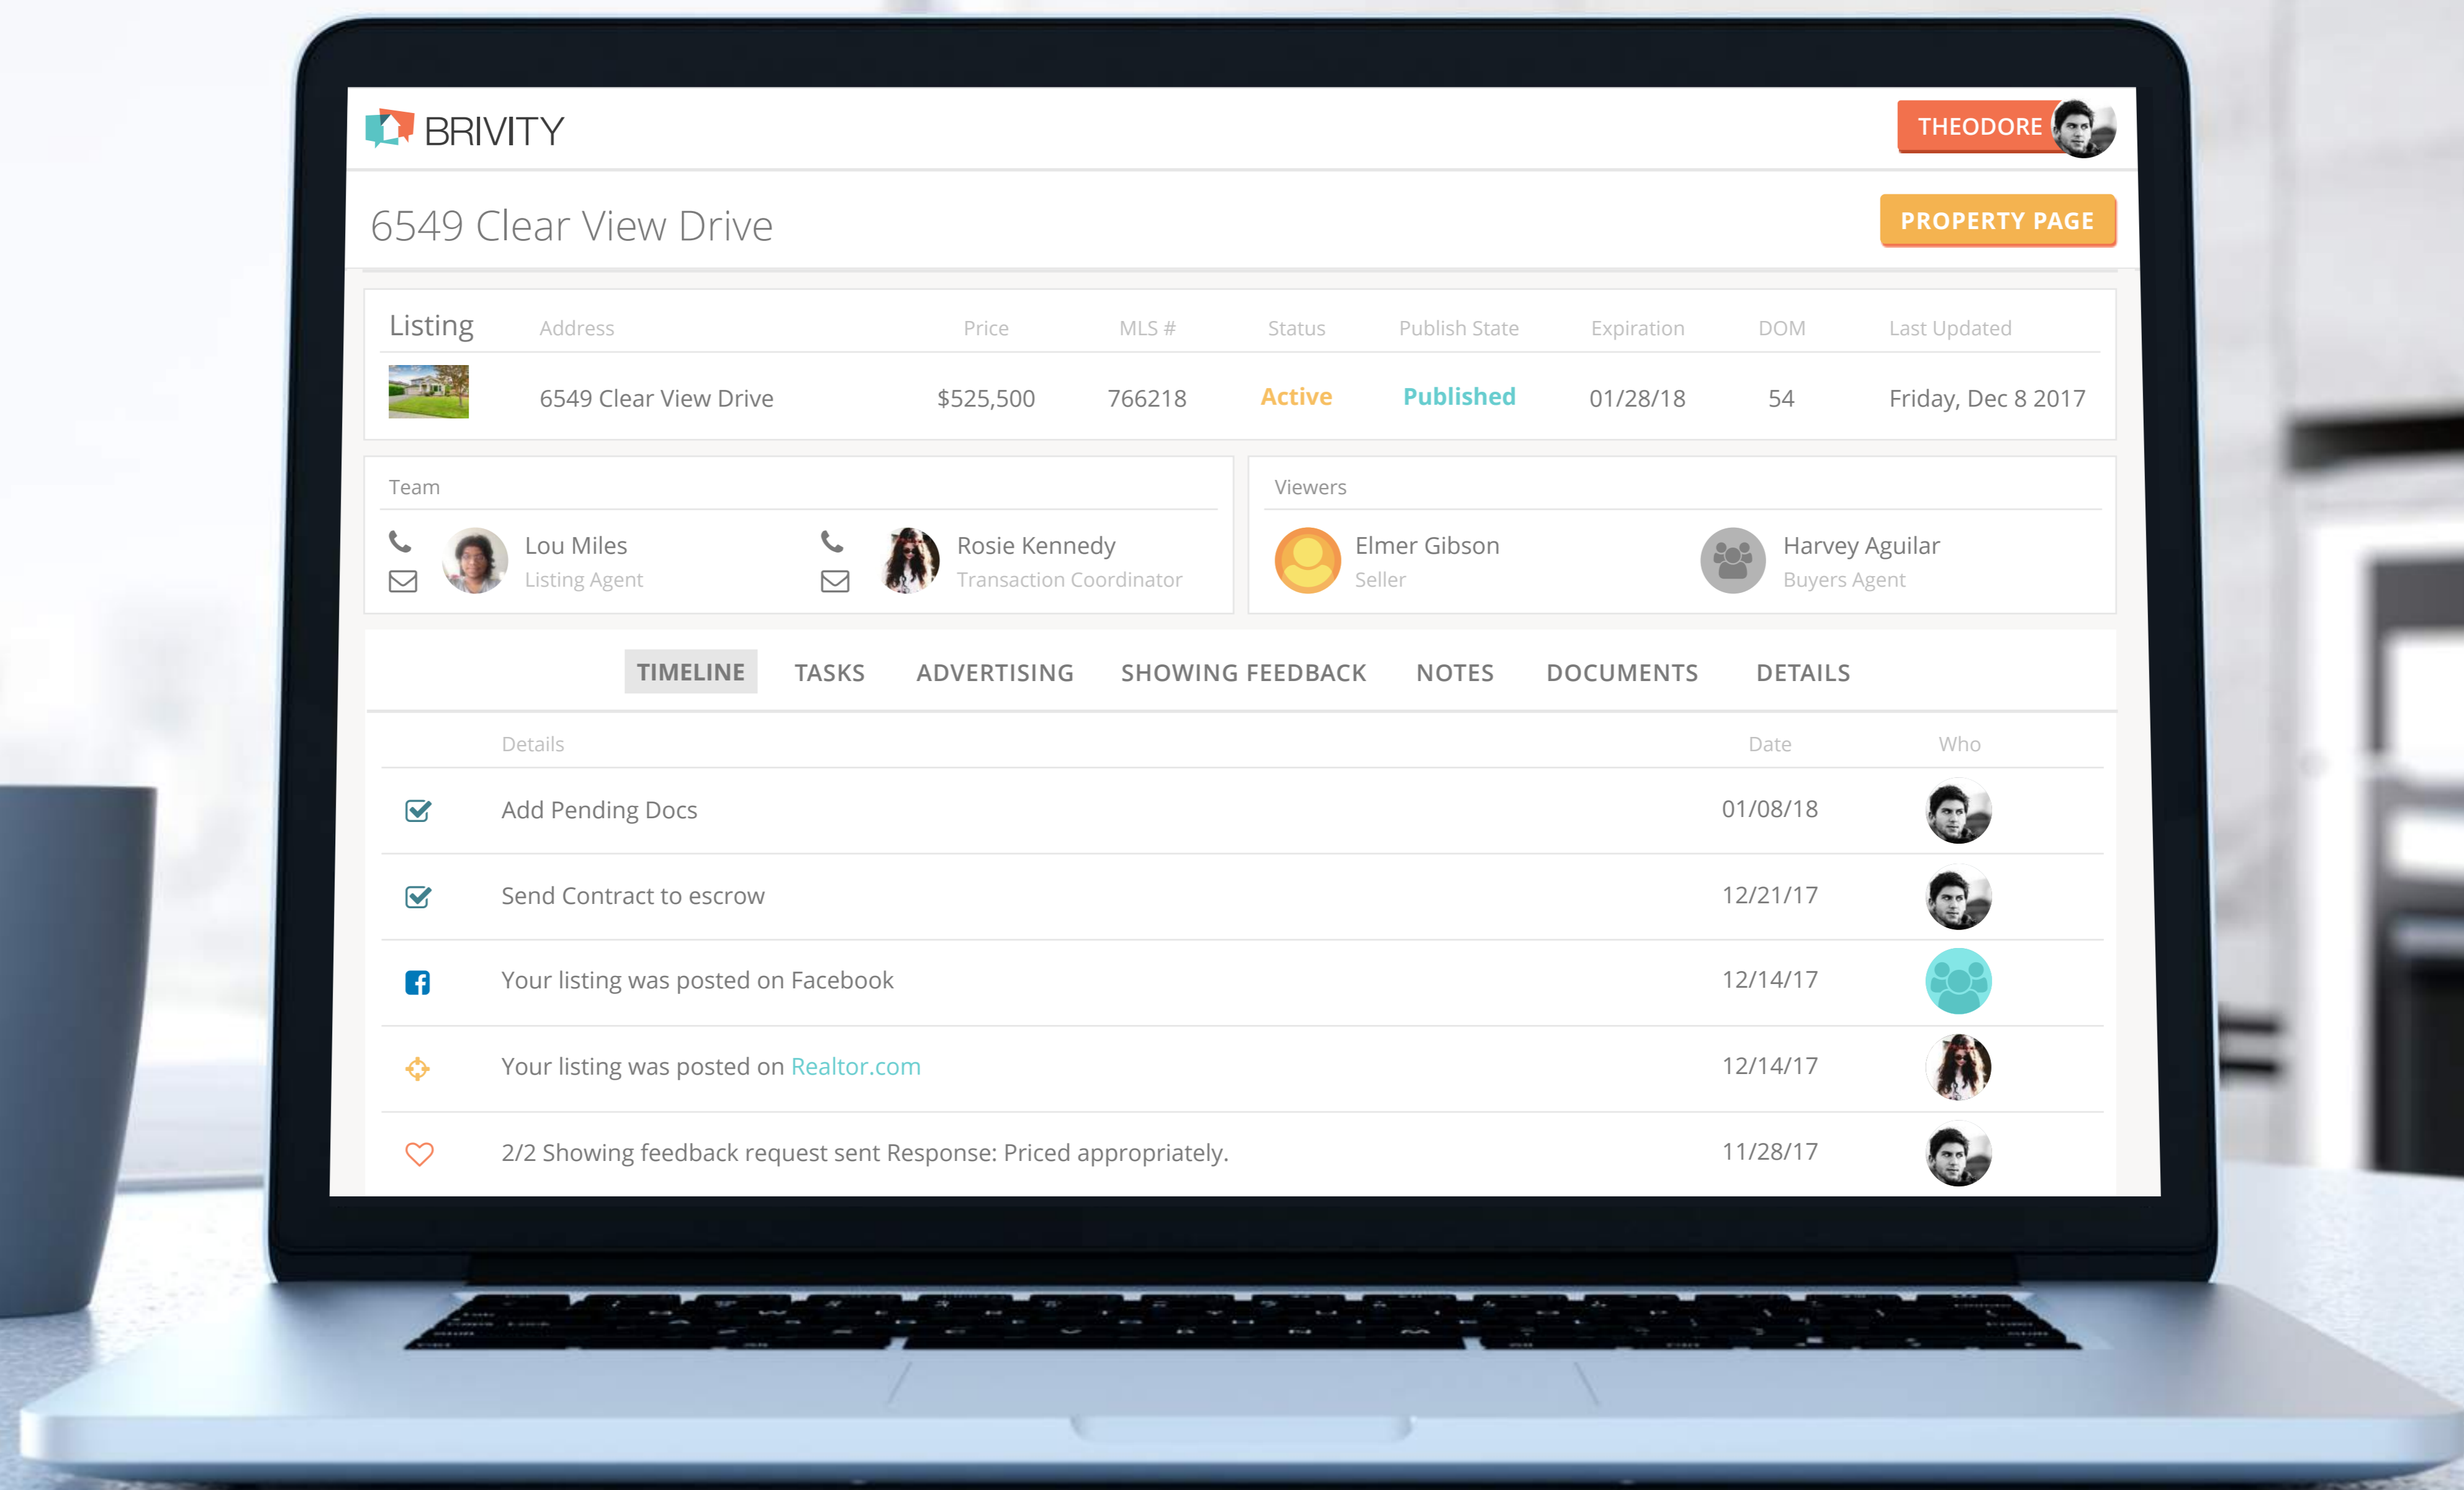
BRIVITY

THEODORE

6549 Clear View Drive

PROPERTY PAGE

| Listing | Address | Price | MLS # | Status | Publish State | Expiration | DOM | Last Updated |
|---|---|---|---|---|---|---|---|---|
| | 6549 Clear View Drive | $525,500 | 766218 | Active | Published | 01/28/18 | 54 | Friday, Dec 8 2017 |

Team

Lou Miles
Listing Agent

Rosie Kennedy
Transaction Coordinator

Viewers

Elmer Gibson
Seller

Harvey Aguilar
Buyers Agent

TIMELINE TASKS ADVERTISING SHOWING FEEDBACK NOTES DOCUMENTS DETAILS

| Details | Date | Who |
|---|---|---|
| Add Pending Docs | 01/08/18 | |
| Send Contract to escrow | 12/21/17 | |
| Your listing was posted on Facebook | 12/14/17 | |
| Your listing was posted on Realtor.com | 12/14/17 | |
| 2/2 Showing feedback request sent Response: Priced appropriately. | 11/28/17 | |